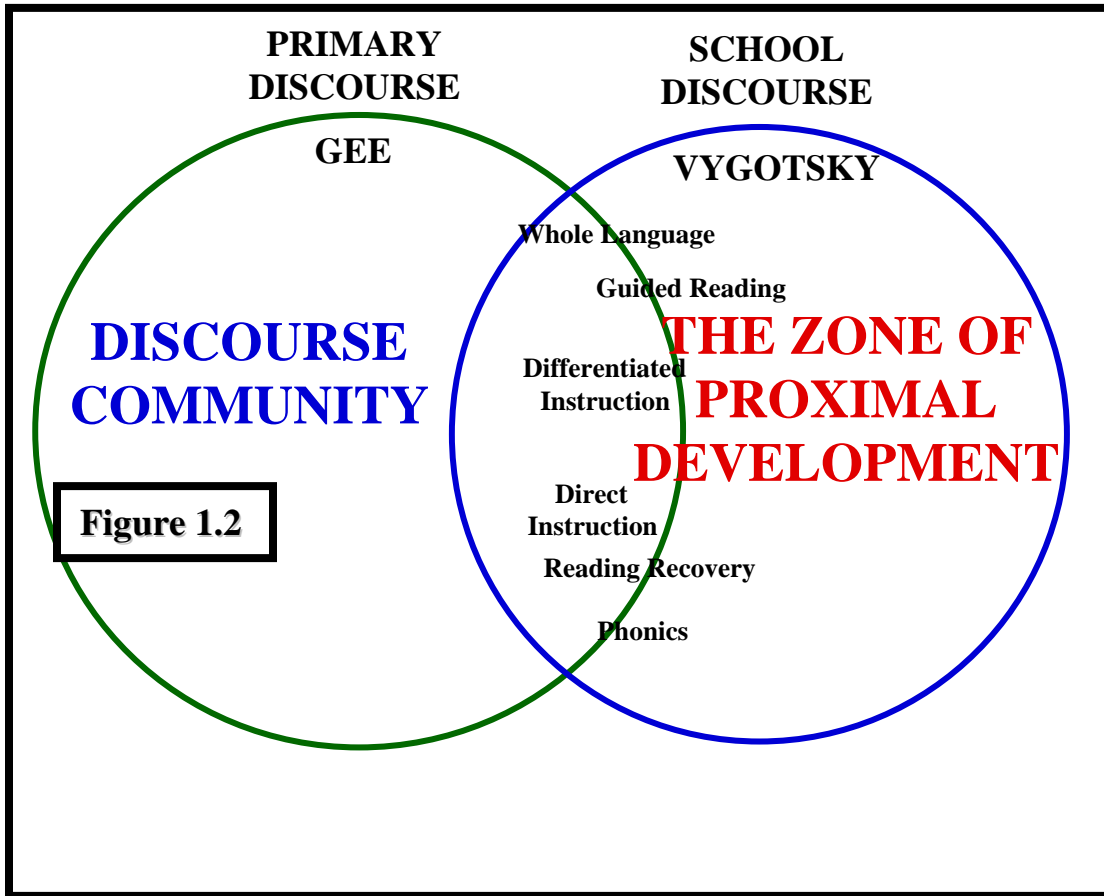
PRIMARY DISCOURSE

SCHOOL DISCOURSE

GEE

VYGOTSKY

Whole Language

Guided Reading

DISCOURSE COMMUNITY

THE ZONE OF PROXIMAL DEVELOPMENT

Differentiated Instruction

Figure 1.2

Direct Instruction

Reading Recovery

Phonics